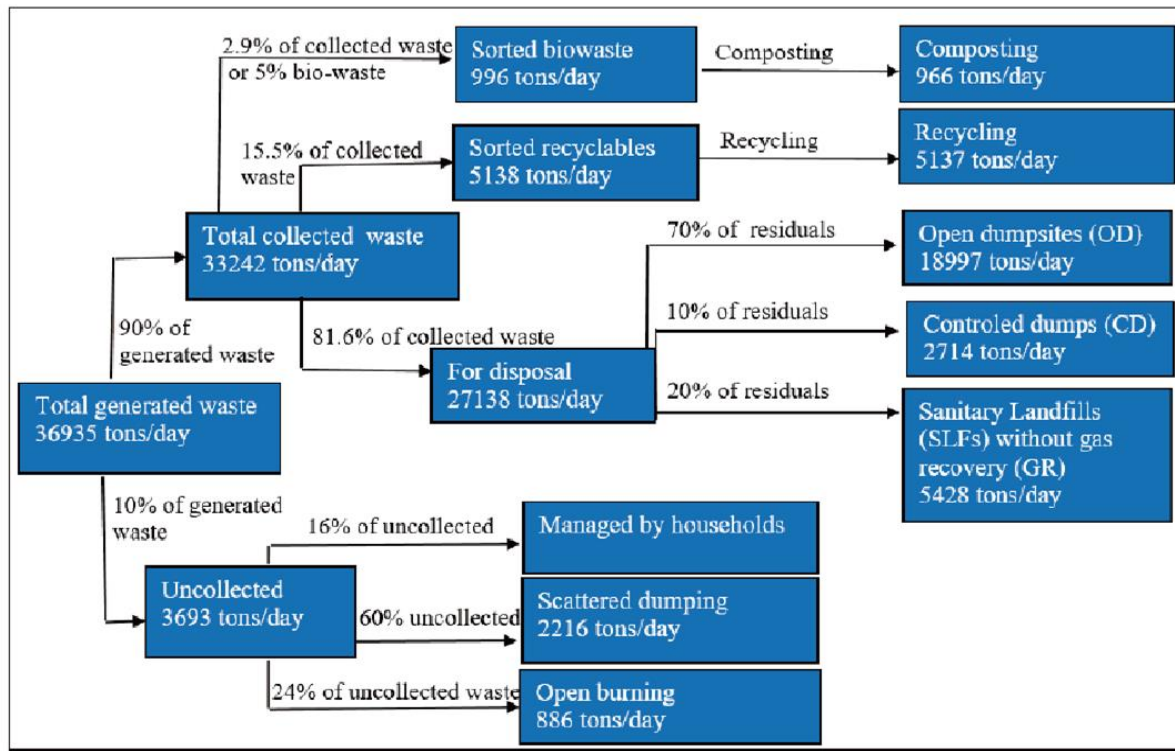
2.9% of collected waste or 5% bio-waste

Sorted biowaste
996 tons/day

Composting

Composting
966 tons/day

15.5% of collected waste

Sorted recyclables
5138 tons/day

Recycling

Recycling
5137 tons/day

Total collected waste
33242 tons/day

70% of residuals

Open dumpsites (OD)
18997 tons/day

90% of generated waste

81.6% of collected waste

10% of residuals

Controled dumps (CD)
2714 tons/day

For disposal
27138 tons/day

20% of residuals

Total generated waste
36935 tons/day

Sanitary Landfills (SLFs) without gas recovery (GR)
5428 tons/day

10% of generated waste

16% of uncollected

Managed by households

Uncollected
3693 tons/day

60% uncollected

Scattered dumping
2216 tons/day

24% of uncollected waste

Open burning
886 tons/day